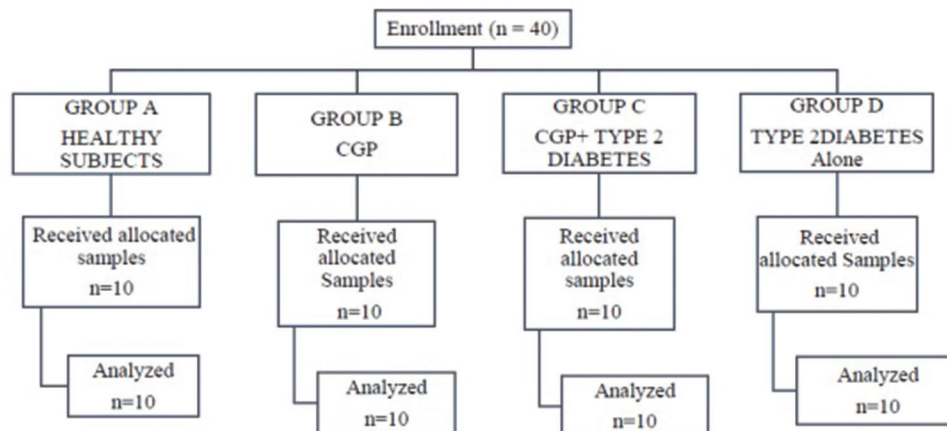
Enrollment (n = 40)

GROUP A
HEALTHY SUBJECTS

Received allocated samples
n=10

Analyzed
n=10

GROUP B
CGP

Received allocated Samples
n=10

Analyzed
n=10

GROUP C
CGP+ TYPE 2 DIABETES

Received allocated samples
n=10

Analyzed
n=10

GROUP D
TYPE 2DIABETES Alone

Received allocated Samples
n=10

Analyzed
n=10